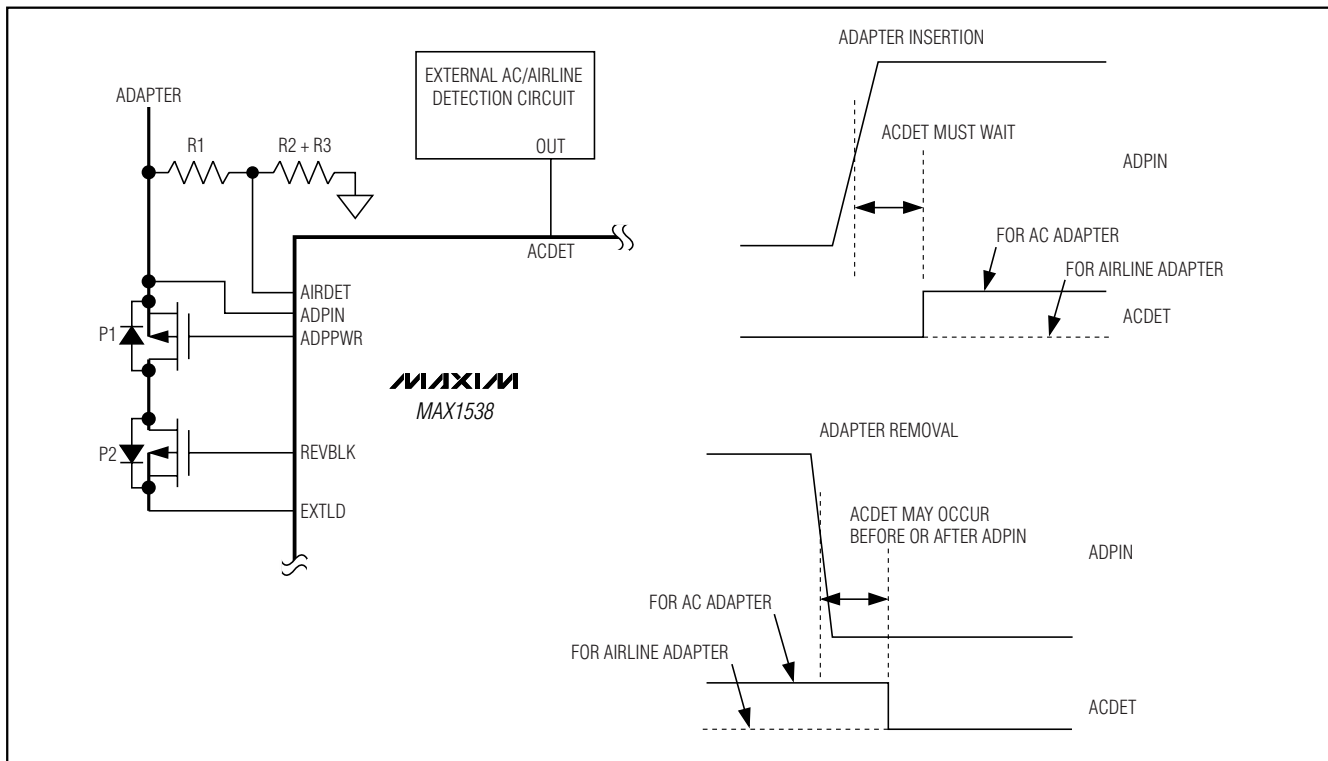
ADAPTER

R1

R2 + R3

EXTERNAL AC/AIRLINE DETECTION CIRCUIT

OUT

ACDET

AIRDET

ADPIN

ADPPWR

P1

P2

REVBLK

EXTLD

MAXIM

MAX1538

ADAPTER INSERTION

ACDET MUST WAIT

ADPIN

FOR AC ADAPTER

FOR AIRLINE ADAPTER

ACDET

ADAPTER REMOVAL

ACDET MAY OCCUR BEFORE OR AFTER ADPIN

ADPIN

FOR AC ADAPTER

FOR AIRLINE ADAPTER

ACDET